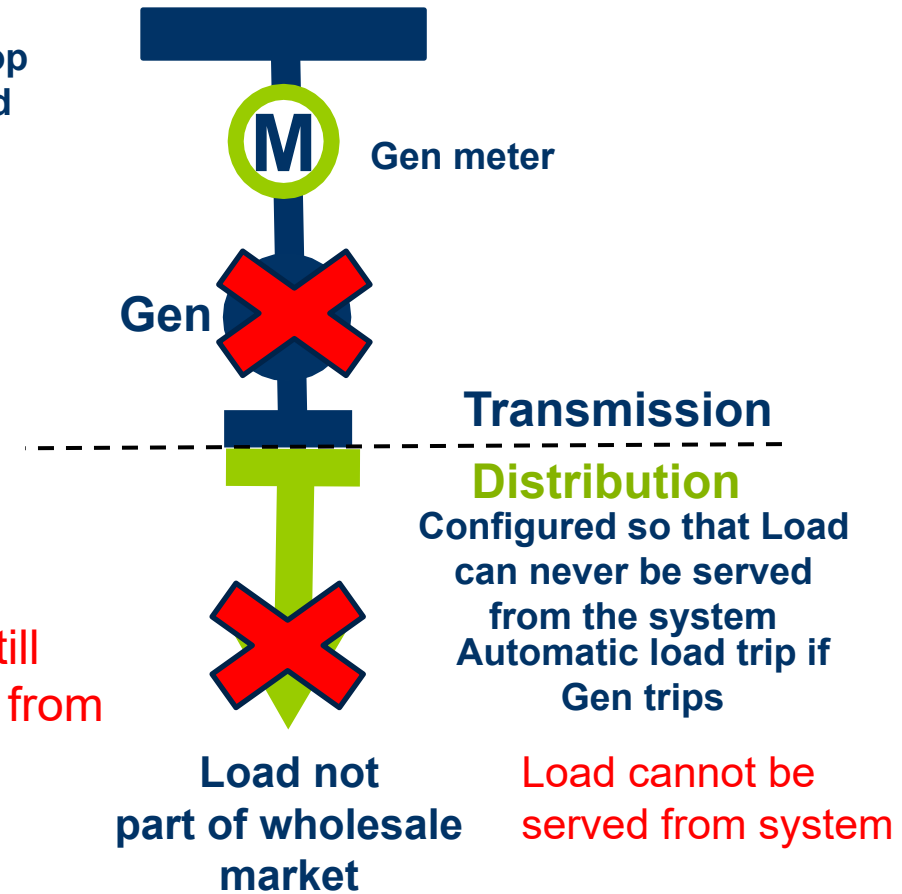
op
d

M

Gen meter

Gen

Transmission

Distribution

Configured so that Load can never be served from the system

Automatic load trip if Gen trips

till
from

Load not part of wholesale market

Load cannot be served from system